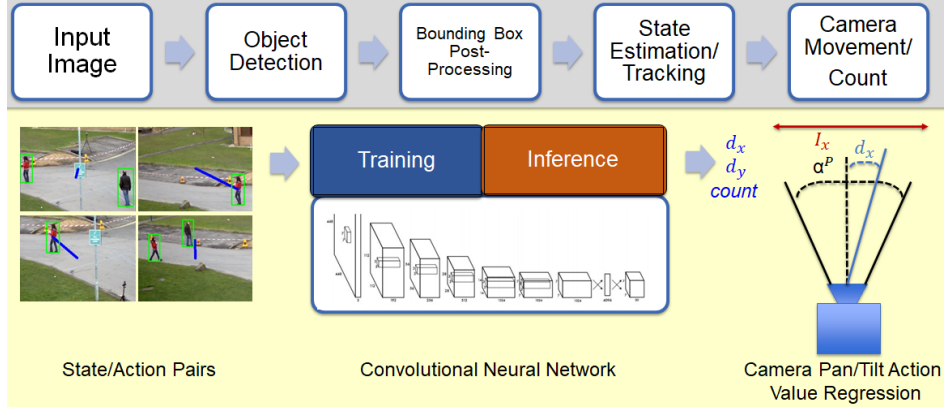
Input Image

Object Detection

Bounding Box Post-Processing

State Estimation/ Tracking

Camera Movement/ Count

Training

Inference

$d_x$
$d_y$
count

$I_x$
$d_x$
$\alpha^P$

State/Action Pairs

Convolutional Neural Network

Camera Pan/Tilt Action Value Regression